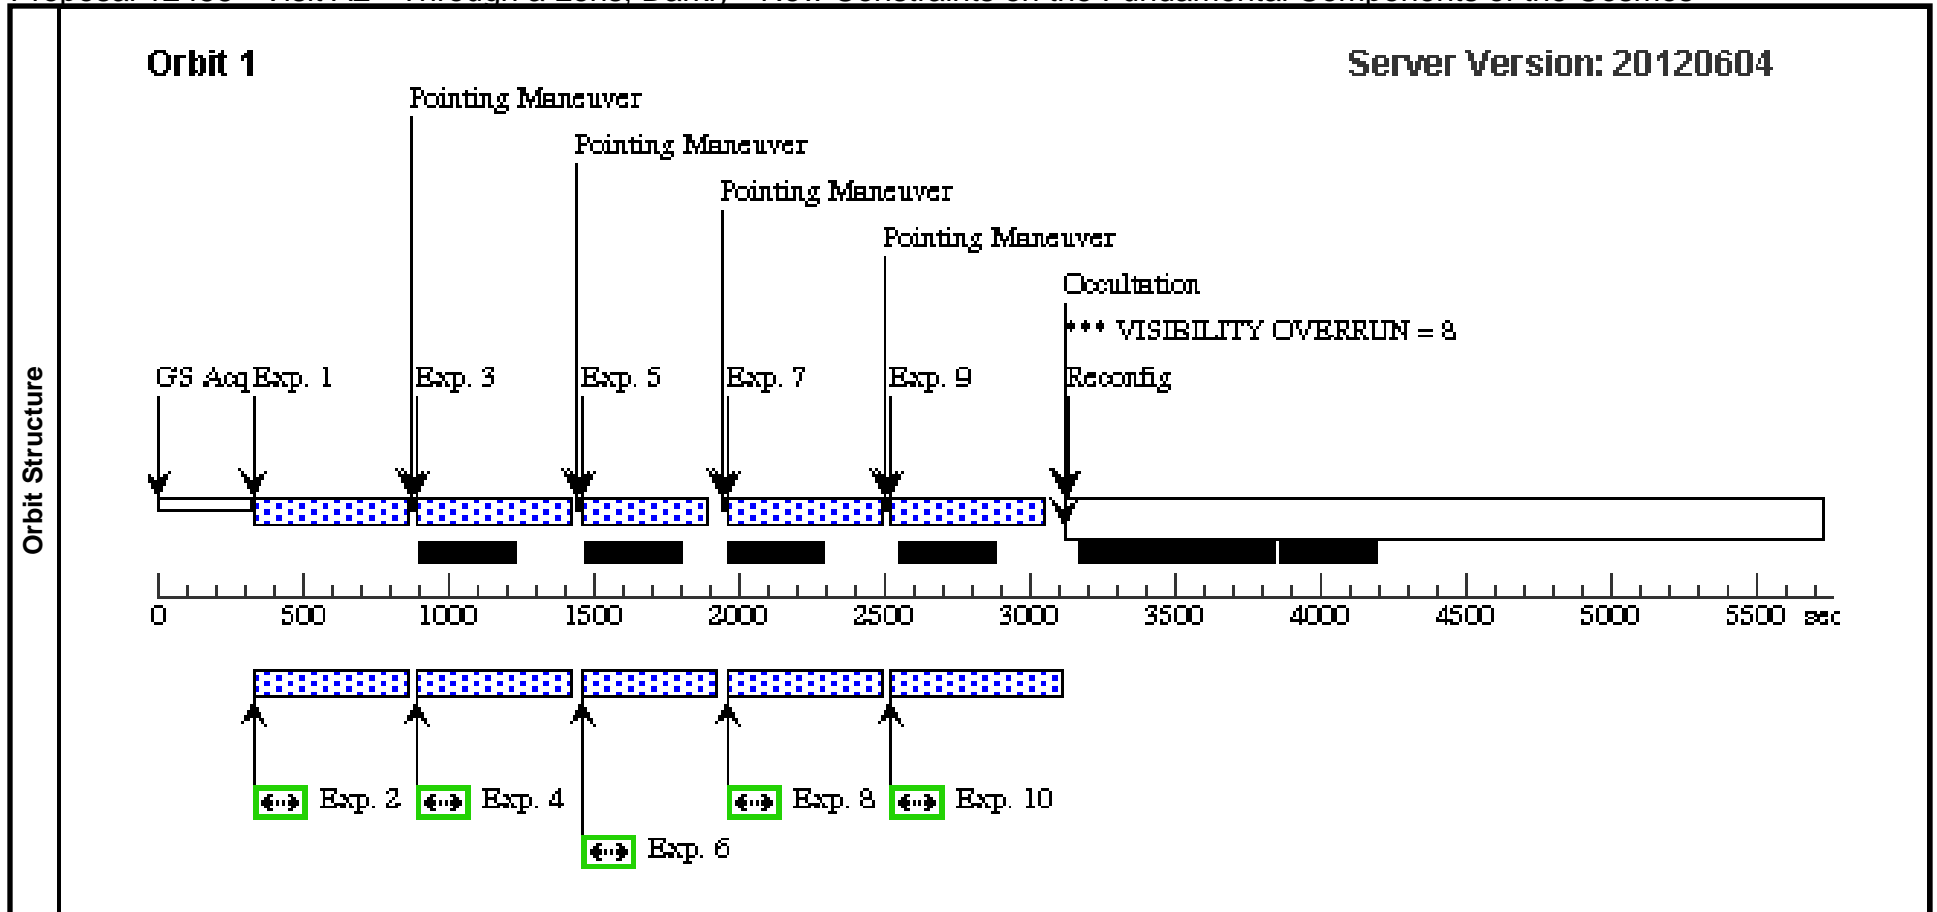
Orbit Structure

Orbit 1

Server Version: 20120604

Pointing Maneuver
Pointing Maneuver
Pointing Maneuver
Pointing Maneuver
Occultation
*** VISIBILITY OVERRUN = 8
Reconfig

GS Acq Exp. 1 Exp. 3 Exp. 5 Exp. 7 Exp. 9

0 500 1000 1500 2000 2500 3000 3500 4000 4500 5000 5500 sec

Exp. 2 Exp. 4 Exp. 8 Exp. 10
Exp. 6